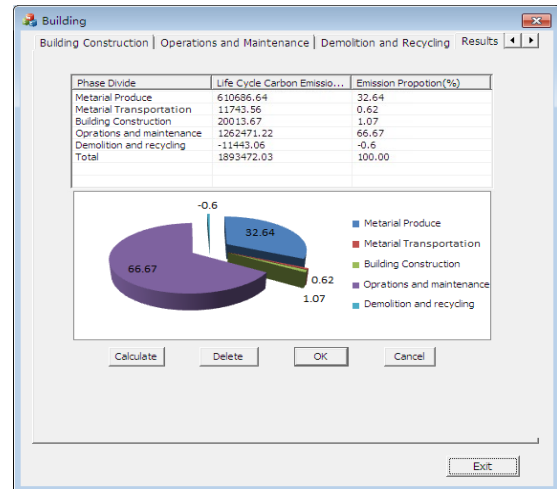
Building

Building Construction | Operations and Maintenance | Demolition and Recycling | Results

| Phase Divide | Life Cycle Carbon Emissio... | Emission Propotion(%) |
|---|---|---|
| Metarial Produce | 610686.64 | 32.64 |
| Metarial Transportation | 11743.56 | 0.62 |
| Building Construction | 20013.67 | 1.07 |
| Oprations and maintenance | 1262471.22 | 66.67 |
| Demolition and recycling | -11443.06 | -0.6 |
| Total | 1893472.03 | 100.00 |

-0.6
32.64
66.67
0.62
1.07

Metarial Produce
Metarial Transportation
Building Construction
Oprations and maintenance
Demolition and recycling

Calculate
Delete
OK
Cancel

Exit